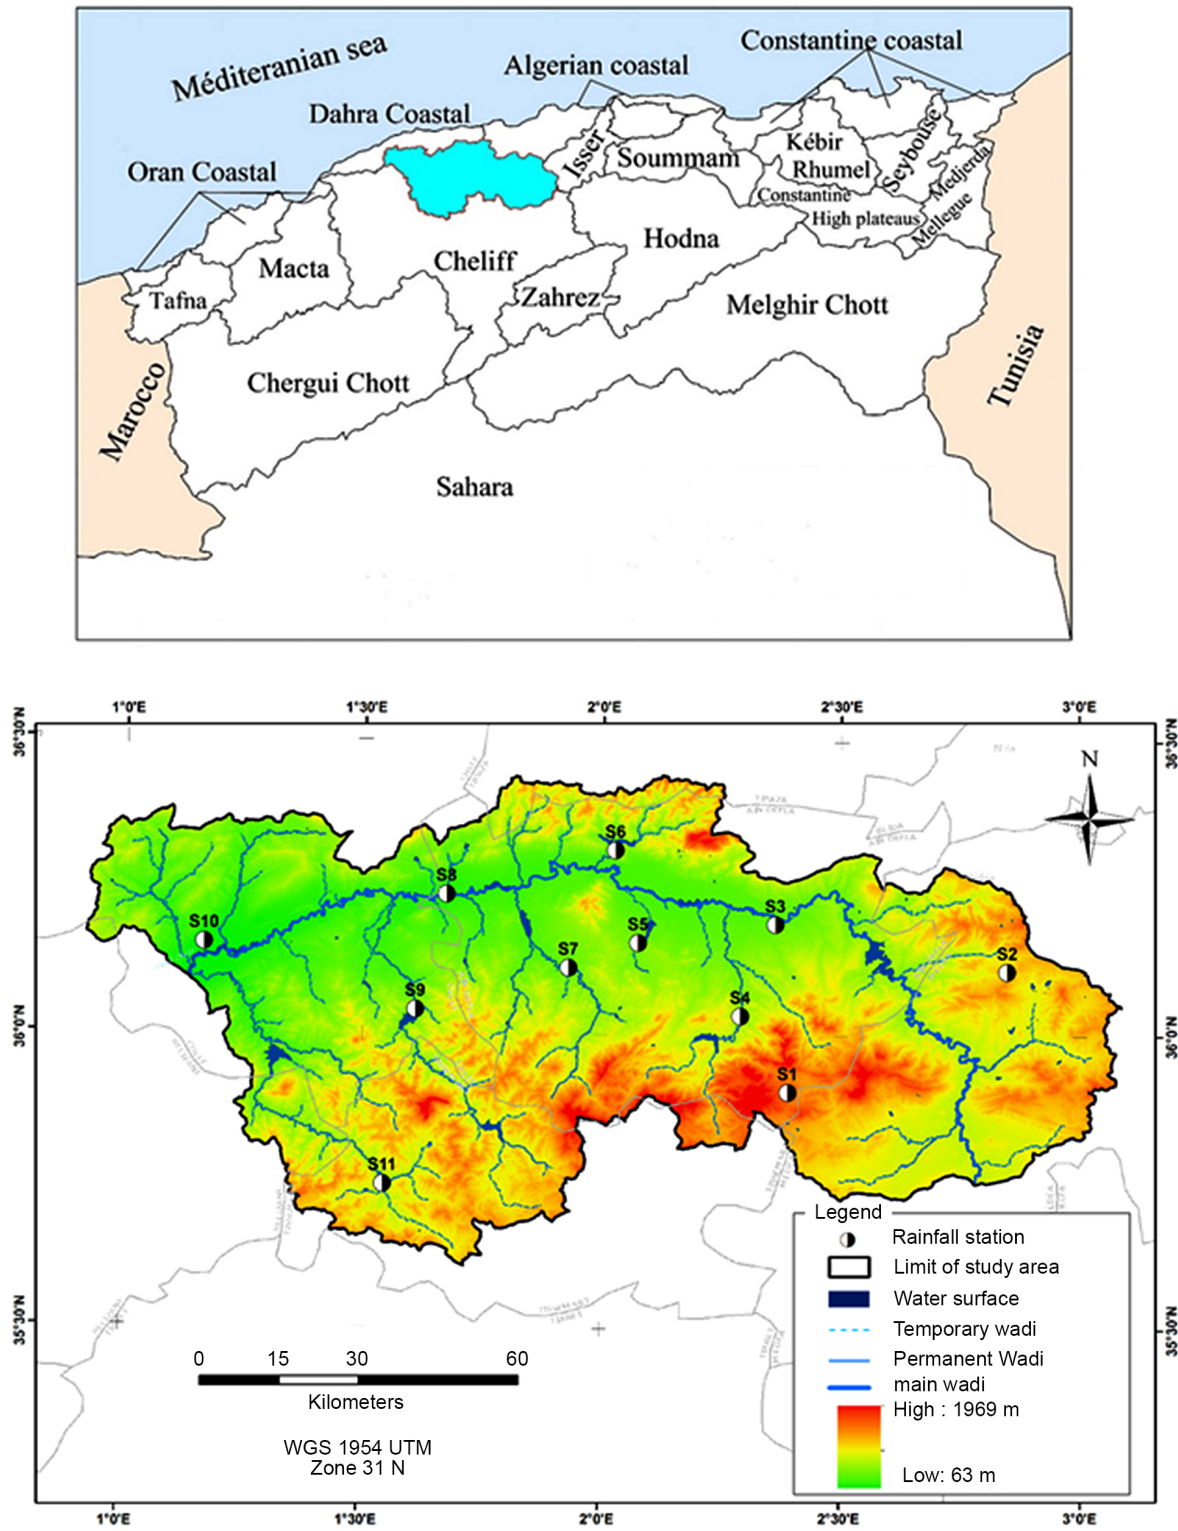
Méditeranian sea
Algerian coastal
Constantine coastal
Dahra Coastal
Oran Coastal
Isser
Soummam
Kébir Rhumel
Seybouse
Medjerda
Constantine High plateaus
Mellegue
Hodna
Macta
Cheliff
Tafna
Zahrez
Melghir Chott
Chergui Chott
Marocco
Tunisia
Sahara

1°0'E
1°30'E
2°0'E
2°30'E
3°0'E
36°30'N
36°0'N
35°30'N
N
S1
S2
S3
S4
S5
S6
S7
S8
S9
S10
S11

Legend
Rainfall station
Limit of study area
Water surface
Temporary wadi
Permanent Wadi
main wadi
High : 1969 m
Low: 63 m

0 15 30 60
Kilometers
WGS 1954 UTM
Zone 31 N